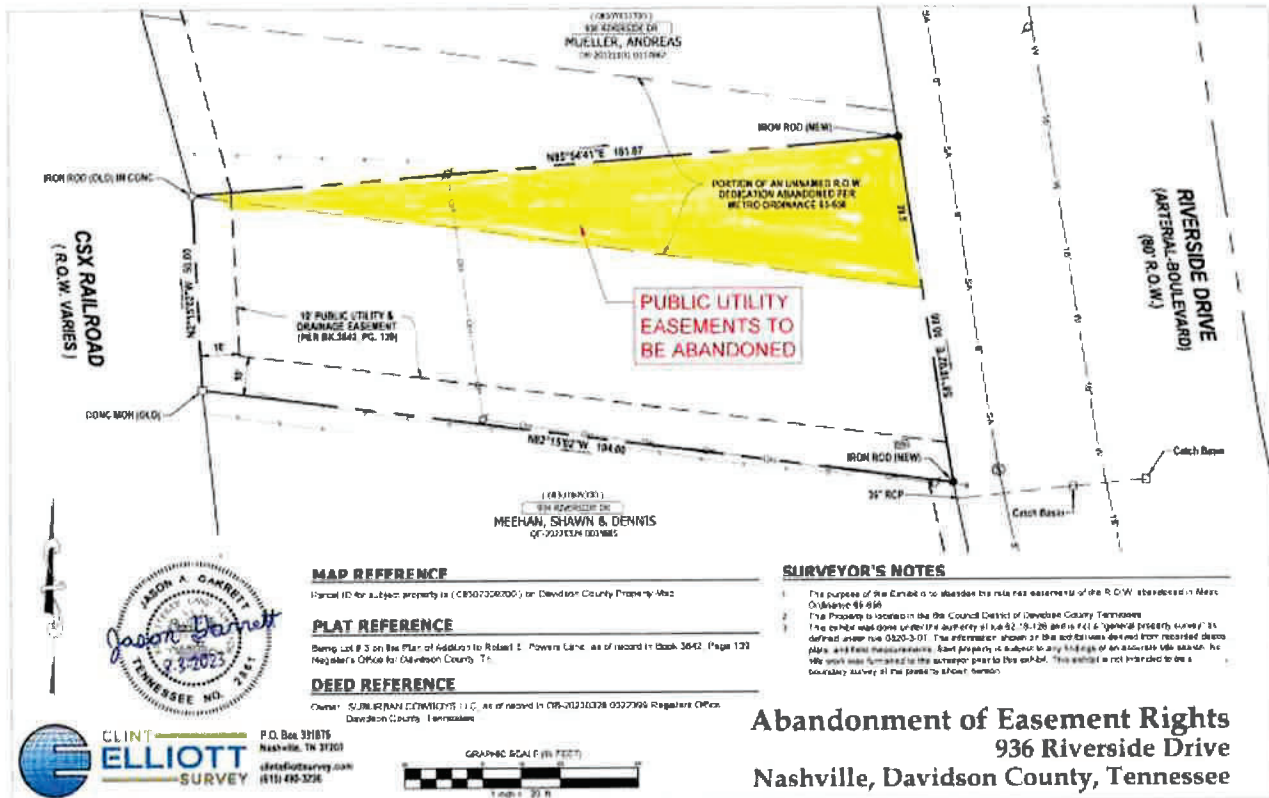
( 08307032700 )
936 RIVERSIDE DR
MUELLER, ANDREAS
QC-20221031 0117962

IRON ROD (NEW)

N85°54'41"E 161.87

IRON ROD (OLD) IN CONC.

PORTION OF AN UNNAMED R.O.W. DEDICATION ABANDONED PER METRO ORDINANCE 85-656

RIVERSIDE DRIVE
(ARTERIAL-BOULEVARD)
(80' R.O.W.)

CSX RAILROAD
( R.O.W. VARIES )

10' PUBLIC UTILITY & DRAINAGE EASEMENT
(PER BK.3842, PG. 139)

PUBLIC UTILITY EASEMENTS TO BE ABANDONED

10'

CONC MON (OLD)

N82°15'02"W 194.00

IRON ROD (NEW)

Catch Basin

30" RCP

Catch Basin

( 08307032900 )
938 RIVERSIDE DR
MEEHAN, SHAWN & DENNIS
QC-20230324 0031885

JASON A. GARRETT
TENNESSEE NO. 2851
Jason Garrett
2-3-2023

MAP REFERENCE
Parcel ID for subject property is ( 08307032800 ) on Davidson County Property Map.

PLAT REFERENCE
Being Lot # 3 on the Plat of Addition to Robert E. Powers Land, as of record in Book 3842, Page 139 Register's Office for Davidson County, TN.

DEED REFERENCE
Owner: SUBURBAN COWBOYS LLC, as of record in QB-20230328 0022399 Register's Office, Davidson County, Tennessee.

SURVEYOR'S NOTES
1. The purpose of this Exhibit is to abandon the related easements of the R.O.W. abandoned in Metro Ordinance 85-656.
2. The Property is located in the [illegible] Council District of Davidson County Tennessee.
3. This exhibit was done under the authority of rule 0820-3-.07 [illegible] general property survey as defined under rule 0820-3-.07. The information shown on this exhibit was derived from recorded deeds, plats, and field measurements. Said property is subject to any findings of an accurate title search. No title work was furnished to the surveyor prior to this exhibit. This exhibit is not intended to be a boundary survey of the property shown hereon.

CLINT ELLIOTT SURVEY
P.O. Box 331876
Nashville, TN 37203
clint@elliottsurvey.com
(615) 490-3236

GRAPHIC SCALE (IN FEET)
1 inch = 30 ft.

Abandonment of Easement Rights
936 Riverside Drive
Nashville, Davidson County, Tennessee